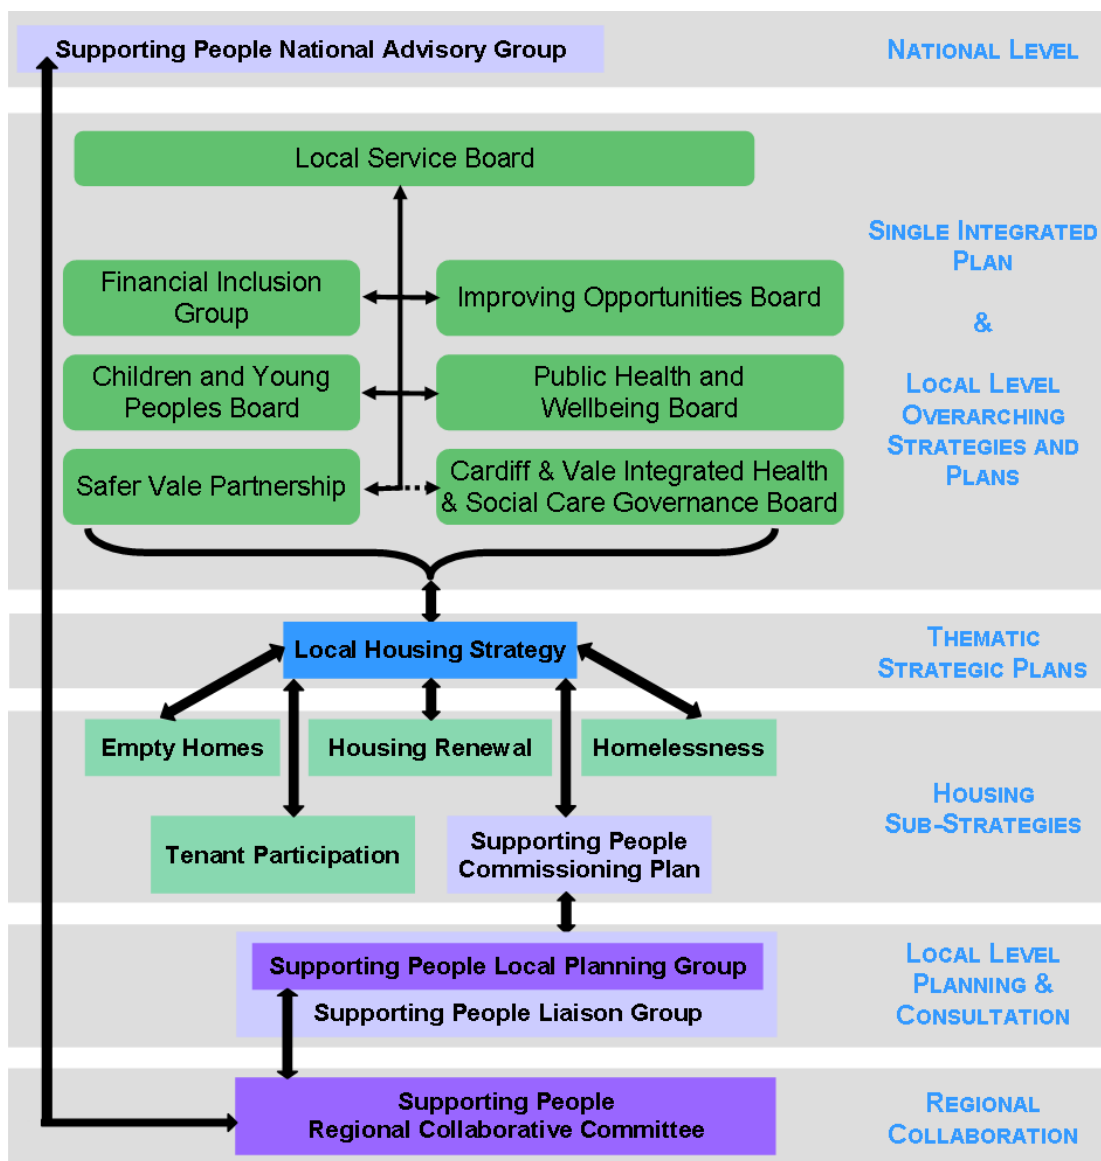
Supporting People National Advisory Group

National Level

Local Service Board

Financial Inclusion Group

Improving Opportunities Board

Children and Young Peoples Board

Public Health and Wellbeing Board

Safer Vale Partnership

Cardiff & Vale Integrated Health & Social Care Governance Board

Single Integrated Plan

&

Local Level Overarching Strategies and Plans

Local Housing Strategy

Thematic Strategic Plans

Empty Homes

Housing Renewal

Homelessness

Tenant Participation

Supporting People Commissioning Plan

Housing Sub-Strategies

Supporting People Local Planning Group

Supporting People Liaison Group

Local Level Planning & Consultation

Supporting People Regional Collaborative Committee

Regional Collaboration